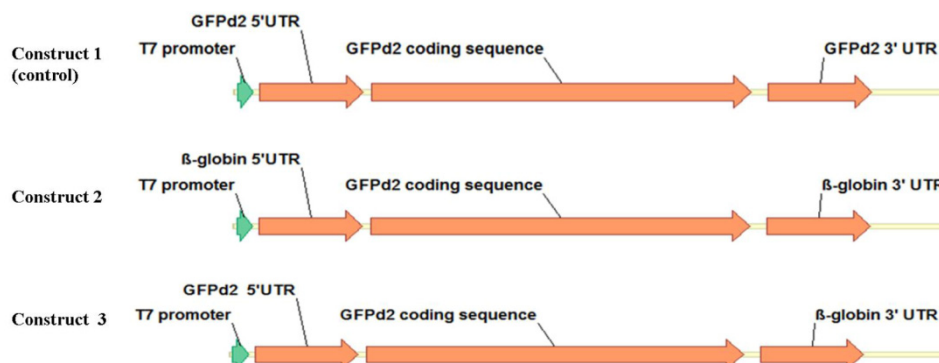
Construct 1
(control)

GFPd2 5'UTR
T7 promoter
GFPd2 coding sequence
GFPd2 3' UTR

Construct 2

ß-globin 5'UTR
T7 promoter
GFPd2 coding sequence
ß-globin 3' UTR

Construct 3

GFPd2 5'UTR
T7 promoter
GFPd2 coding sequence
ß-globin 3' UTR